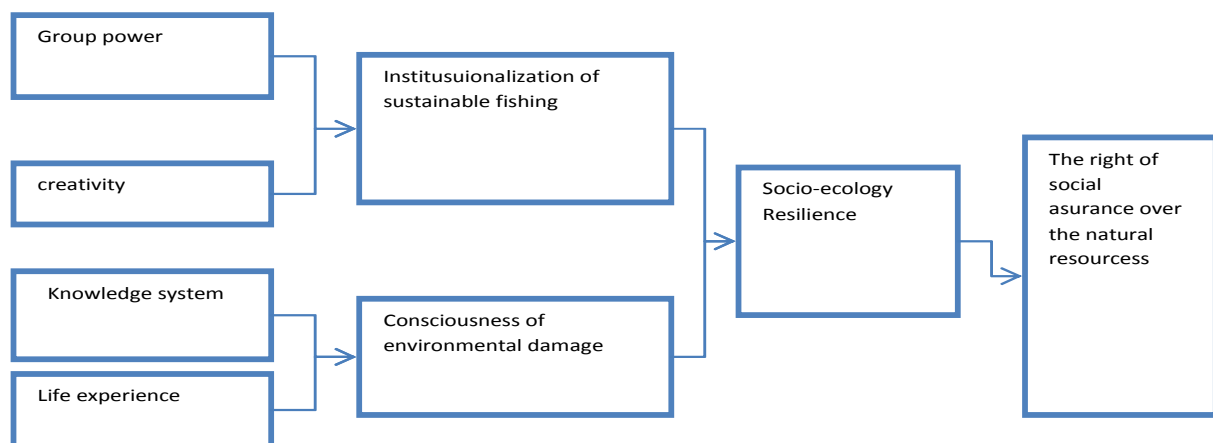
Group power

creativity

Institusuionalization of sustainable fishing

Knowledge system

Life experience

Consciousness of environmental damage

Socio-ecology Resilience

The right of social asurance over the natural resourcess